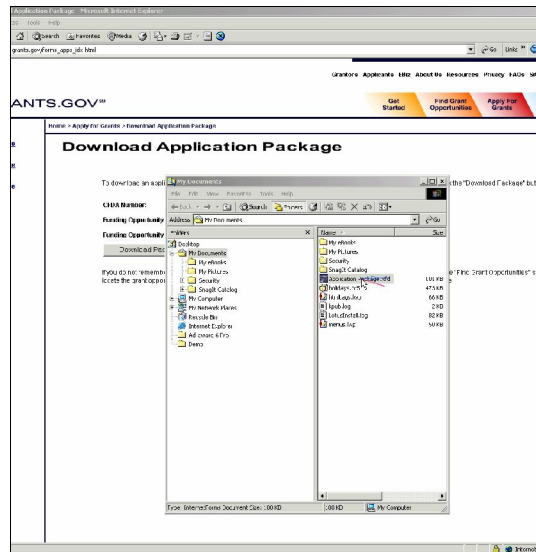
Application Package - Microsoft Internet Explorer
ls Tools Help
Search Favorites Media
grants.gov/forms_apps_idx.html
Go Links
Grantors Applicants EBiz About Us Resources Privacy FAQs
ANTS.GOV℠
Get Started
Find Grant Opportunities
Apply For Grants
Home > Apply for Grants > Download Application Package
Download Application Package
To download an appli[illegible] the "Download Package" bu
CFDA Number:
Funding Opportunity
Funding Opportunity
Download Pac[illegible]
If you do not remembe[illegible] "Find Grant Opportunities" s locate the grant oppor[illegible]
My Documents
File Edit View Favorites Tools Help
Back Search Folders
Address My Documents
Go
Folders
Desktop
My Documents
My eBooks
My Pictures
Security
SnagIt Catalog
My Computer
My Network Places
Recycle Bin
Internet Explorer
Ad creatve 6 Tys
Demo
Name
Size
My eBooks
My Pictures
Security
SnagIt Catalog
Application Package.xfd 100 KB
holidays.xls 473 KB
My Recipes.doc 66 KB
lpub.log 2 KB
LotusInstall.log 82 KB
menus.log 50 KB
Type: InternetForms Document Size: 100 KB
100 KB
My Computer
Internet